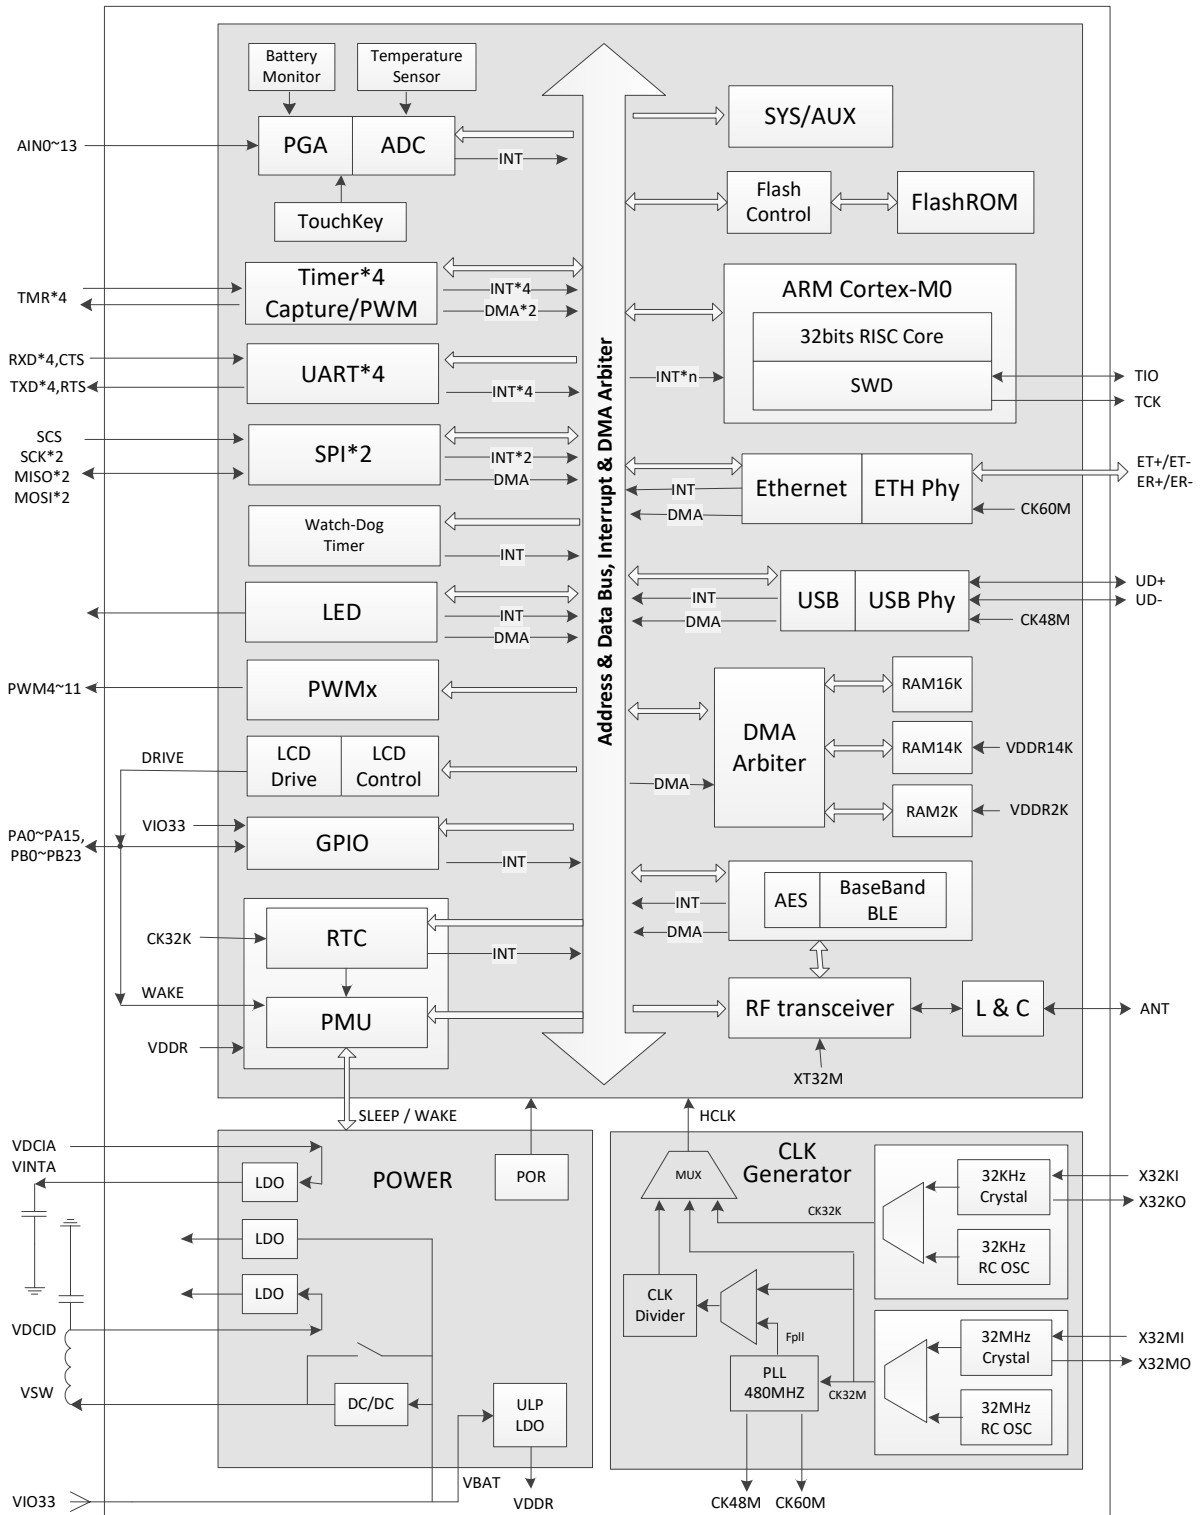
Battery Monitor
Temperature Sensor
AIN0~13
PGA
ADC
INT
TouchKey
TMR*4
Timer*4 Capture/PWM
INT*4
DMA*2
RXD*4,CTS
TXD*4,RTS
UART*4
INT*4
SCS
SCK*2
MISO*2
MOSI*2
SPI*2
INT*2
DMA
Watch-Dog Timer
INT
LED
INT
DMA
PWM4~11
PWMx
DRIVE
LCD Drive
LCD Control
VIO33
PA0~PA15, PB0~PB23
GPIO
INT
CK32K
RTC
INT
WAKE
PMU
VDDR
Address & Data Bus, Interrupt & DMA Arbiter
SYS/AUX
Flash Control
FlashROM
ARM Cortex-M0
32bits RISC Core
INT*n
SWD
TIO
TCK
Ethernet
ETH Phy
ET+/ET-
ER+/ER-
INT
DMA
CK60M
USB
USB Phy
UD+
UD-
INT
DMA
CK48M
RAM16K
DMA Arbiter
RAM14K
VDDR14K
DMA
RAM2K
VDDR2K
AES
BaseBand BLE
INT
DMA
RF transceiver
L & C
ANT
XT32M
SLEEP / WAKE
HCLK
VDCIA
VINTA
LDO
POWER
POR
LDO
LDO
VDCID
VSW
DC/DC
ULP LDO
VBAT
VDDR
VIO33
CLK Generator
MUX
CK32K
32KHz Crystal
X32KI
X32KO
32KHz RC OSC
CLK Divider
Fpll
PLL 480MHZ
CK32M
32MHz Crystal
X32MI
X32MO
32MHz RC OSC
CK48M
CK60M